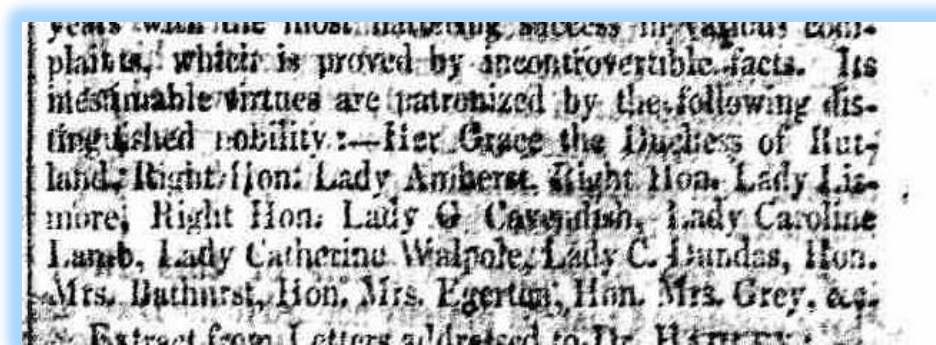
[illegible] with the most flattering success in various complaints, which is proved by incontrovertible facts. Its inestimable virtues are patronized by the following distinguished nobility:—Her Grace the Duchess of Rutland, Right Hon. Lady Amherst, Right Hon. Lady Lismore, Right Hon. Lady G. Cavendish, Lady Caroline Lamb, Lady Catherine Walpole, Lady C. Dundas, Hon. Mrs. Bathurst, Hon. Mrs. Egerton, Hon. Mrs. Grey, &c.

Extract from Letters addressed to Dr. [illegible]